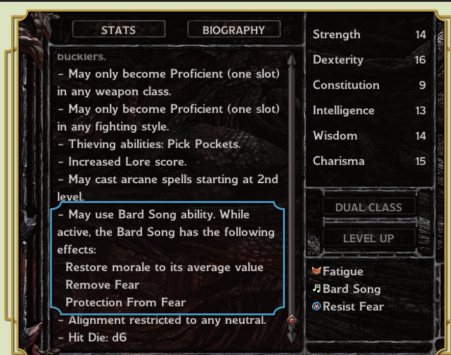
STATS

BIOGRAPHY

bucklers.

- May only become Proficient (one slot) in any weapon class.

- May only become Proficient (one slot) in any fighting style.

- Thieving abilities: Pick Pockets.

- Increased Lore score.

- May cast arcane spells starting at 2nd level.

- May use Bard Song ability. While active, the Bard Song has the following effects:

Restore morale to its average value

Remove Fear

Protection From Fear

- Alignment restricted to any neutral.

- Hit Die: d6

| | |
|---|---|
| Strength | 14 |
| Dexterity | 16 |
| Constitution | 9 |
| Intelligence | 13 |
| Wisdom | 14 |
| Charisma | 15 |

DUAL CLASS

LEVEL UP

Fatigue

Bard Song

Resist Fear